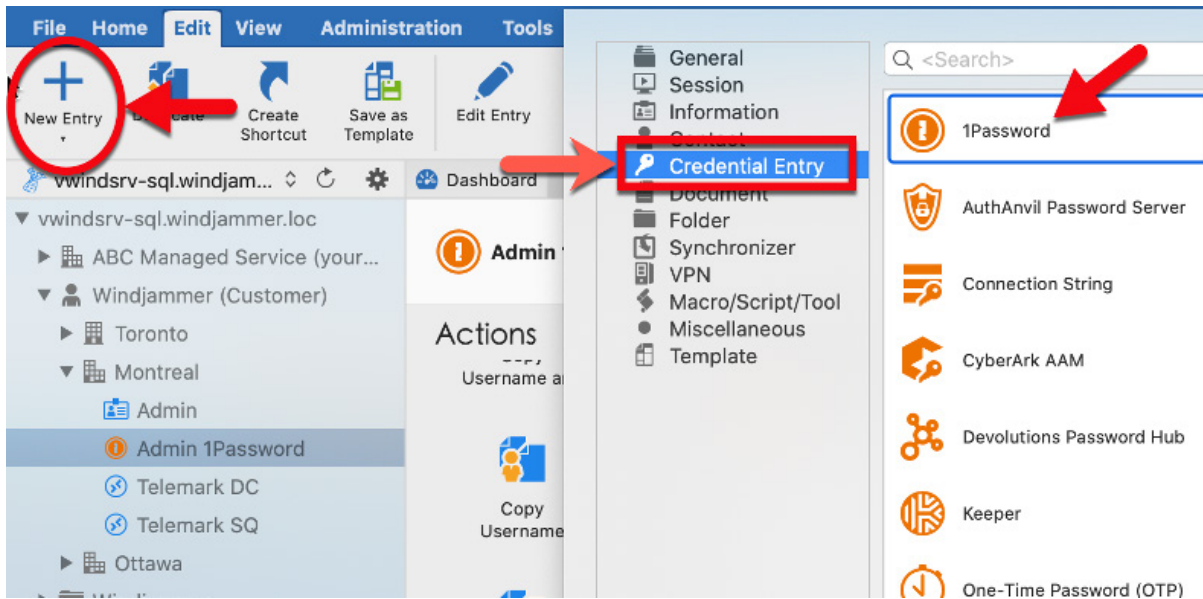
File Home Edit View Administration Tools

New Entry
Duplicate
Create Shortcut
Save as Template
Edit Entry

vwindsrv-sql.windjam...
Dashboard

vwindsrv-sql.windjammer.loc
ABC Managed Service (your...
Windjammer (Customer)
Toronto
Montreal
Admin
Admin 1Password
Telemark DC
Telemark SQ
Ottawa

Admin
Actions
Username a
Copy Username

General
Session
Information
Contact
Credential Entry
Document
Folder
Synchronizer
VPN
Macro/Script/Tool
Miscellaneous
Template

<Search>
1Password
AuthAnvil Password Server
Connection String
CyberArk AAM
Devolutions Password Hub
Keeper
One-Time Password (OTP)